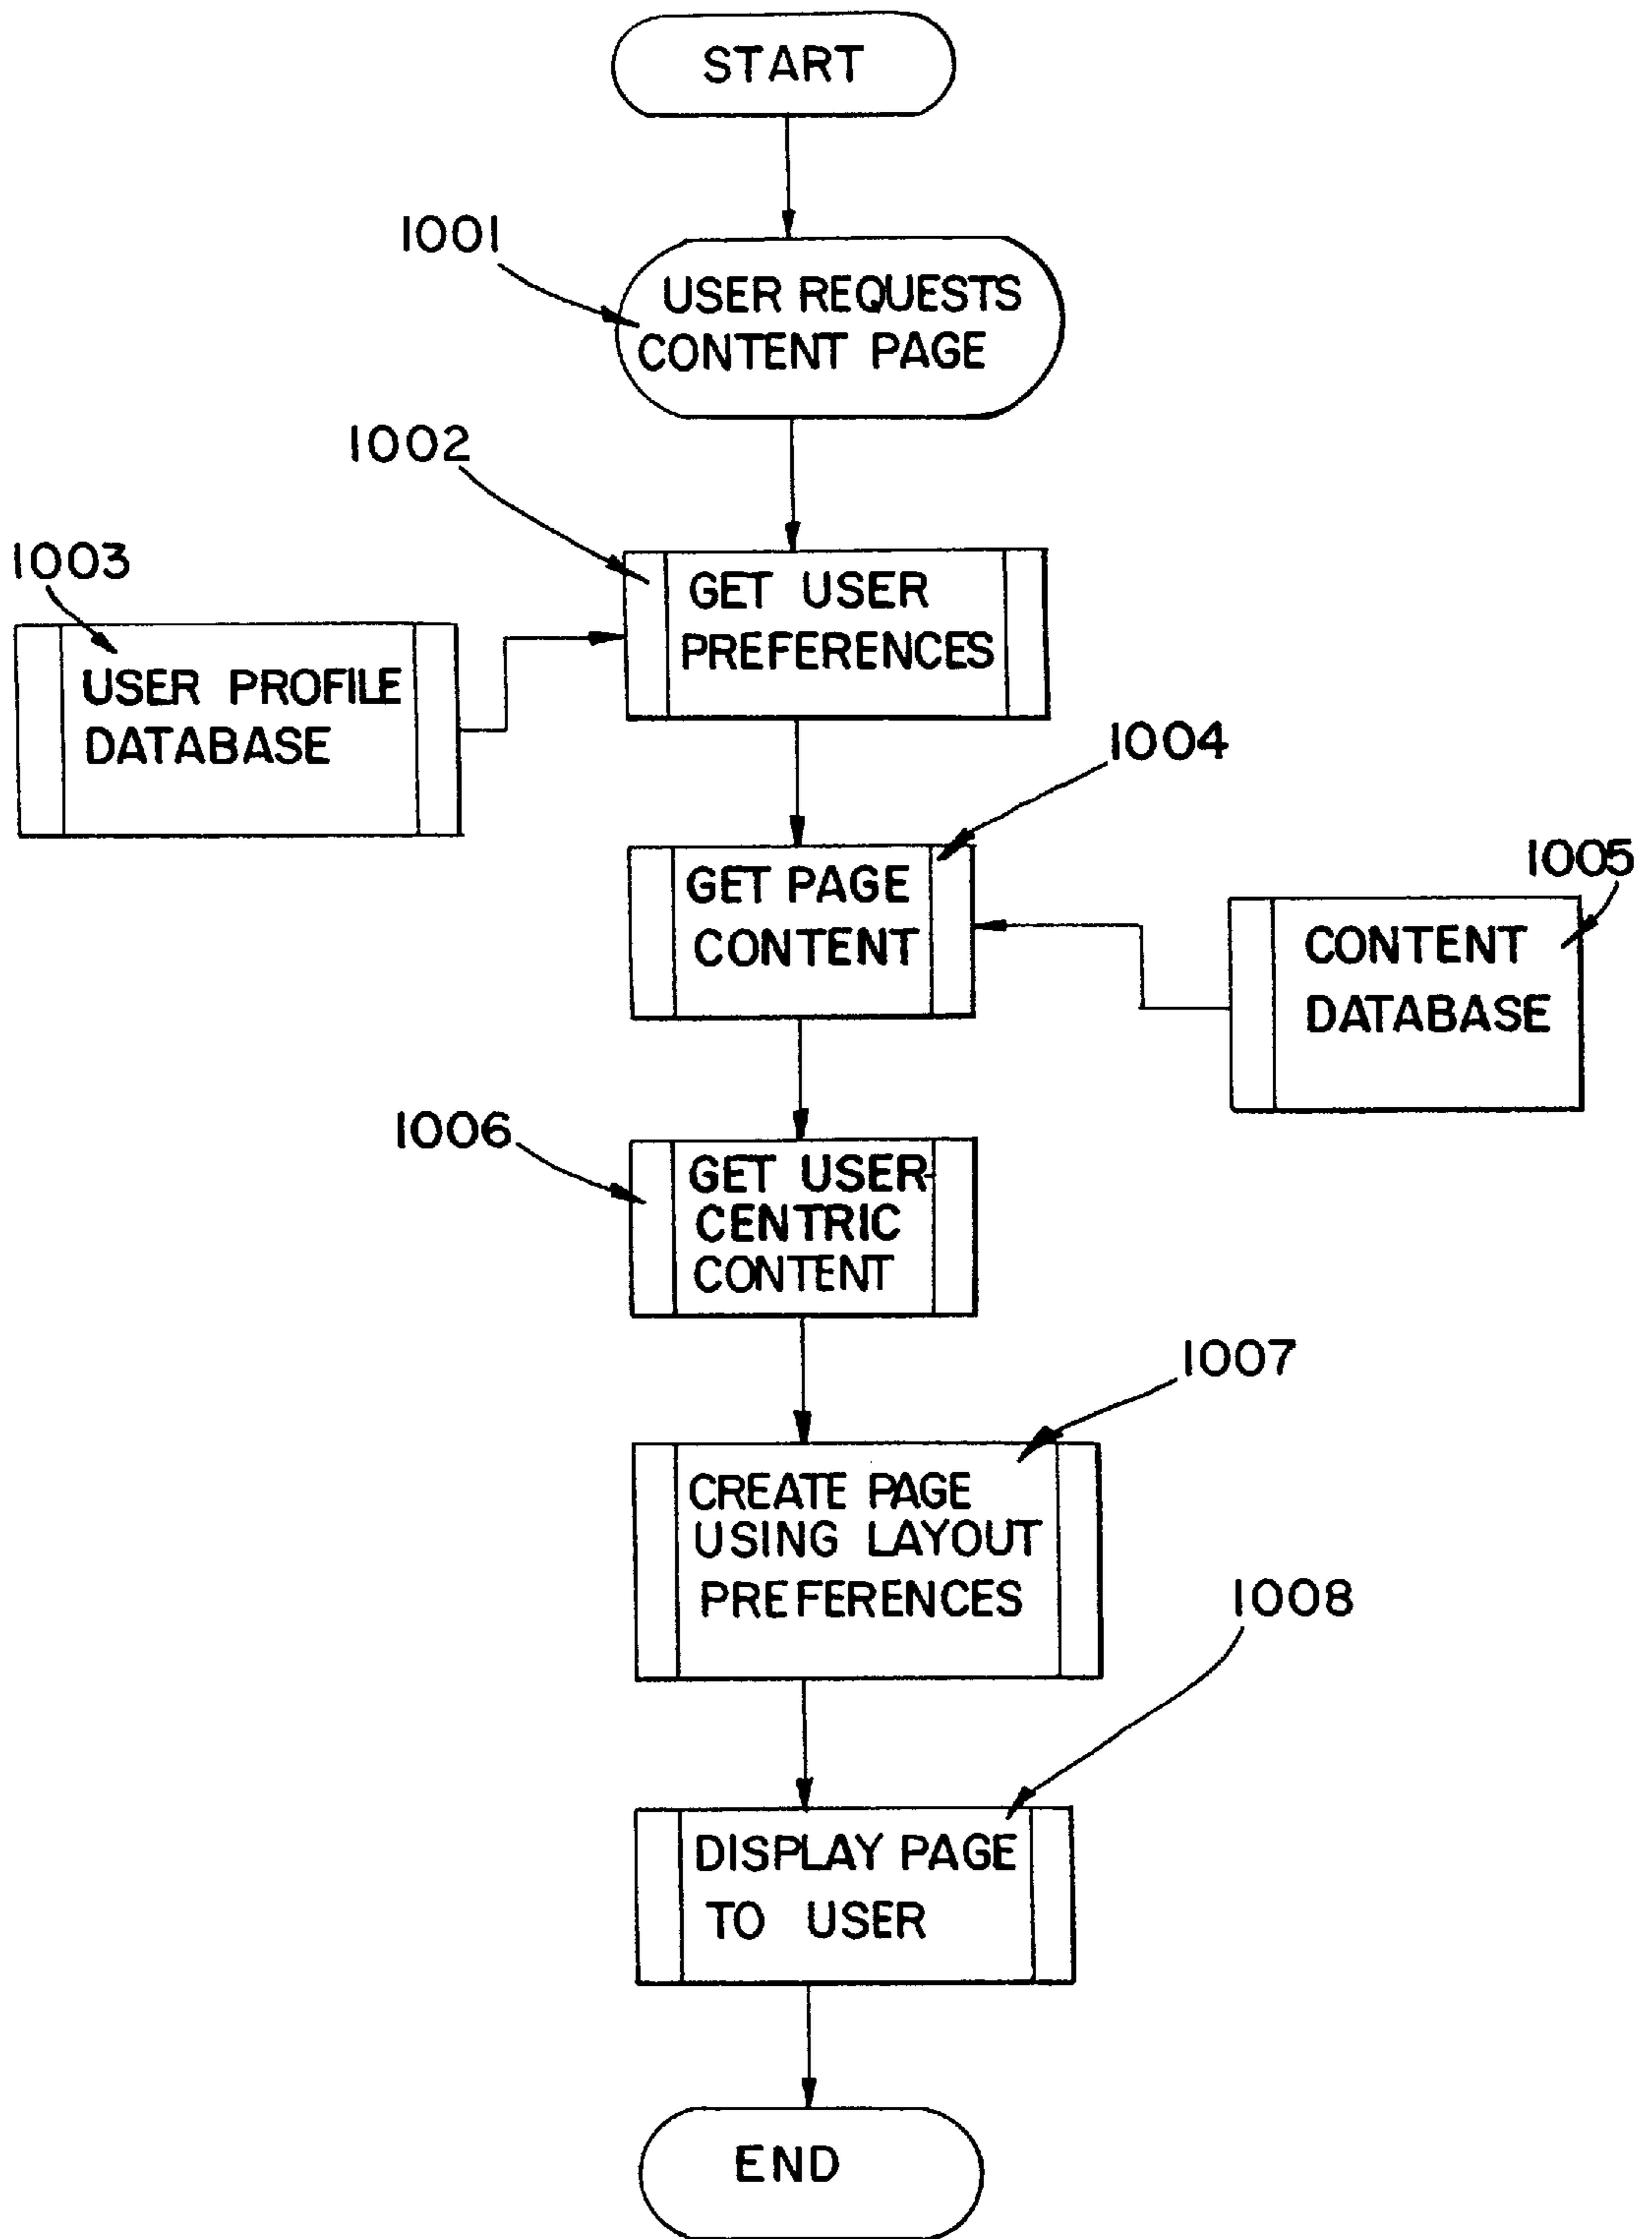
START

1001

USER REQUESTS CONTENT PAGE

1002

1003

GET USER PREFERENCES

USER PROFILE DATABASE

1004

GET PAGE CONTENT

1005

CONTENT DATABASE

1006

GET USER-CENTRIC CONTENT

1007

CREATE PAGE USING LAYOUT PREFERENCES

1008

DISPLAY PAGE TO USER

END